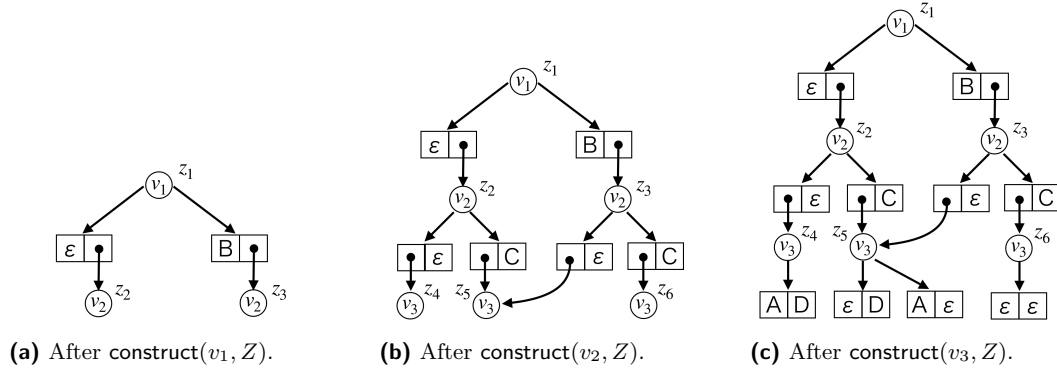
$v_1$ $z_1$
$\varepsilon$ | B |
$v_2$ $z_2$ $v_2$ $z_3$

**(a)** After construct$(v_1, Z)$.

$v_1$ $z_1$
$\varepsilon$ | B |
$v_2$ $z_2$ $v_2$ $z_3$
| $\varepsilon$ | C | $\varepsilon$ | C
$v_3$ $z_4$ $z_5$ $v_3$ $v_3$ $z_6$

**(b)** After construct$(v_2, Z)$.

$v_1$ $z_1$
$\varepsilon$ | B |
$v_2$ $z_2$ $v_2$ $z_3$
| $\varepsilon$ | C | $\varepsilon$ | C
$v_3$ $z_4$ $z_5$ $v_3$ $v_3$ $z_6$
A D $\varepsilon$ D A $\varepsilon$ $\varepsilon$ $\varepsilon$

**(c)** After construct$(v_3, Z)$.